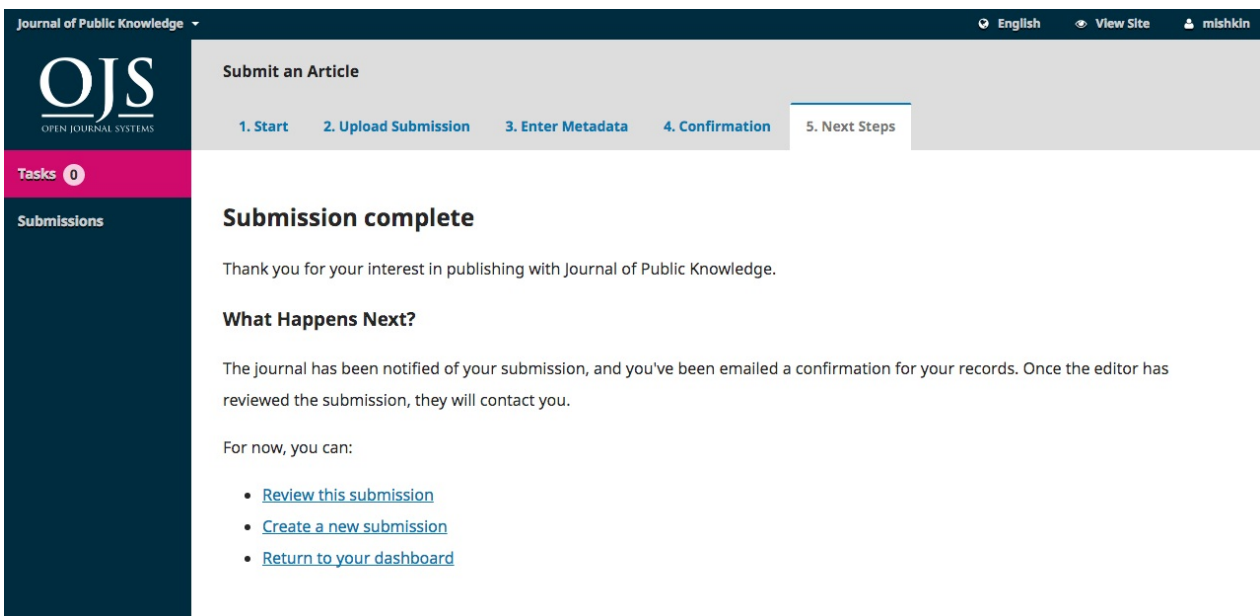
Journal of Public Knowledge

English View Site mishkin

OJS
OPEN JOURNAL SYSTEMS

Submit an Article

1. Start 2. Upload Submission 3. Enter Metadata 4. Confirmation 5. Next Steps

Tasks 0

Submissions

Submission complete

Thank you for your interest in publishing with Journal of Public Knowledge.

What Happens Next?

The journal has been notified of your submission, and you've been emailed a confirmation for your records. Once the editor has reviewed the submission, they will contact you.

For now, you can:

- Review this submission
- Create a new submission
- Return to your dashboard